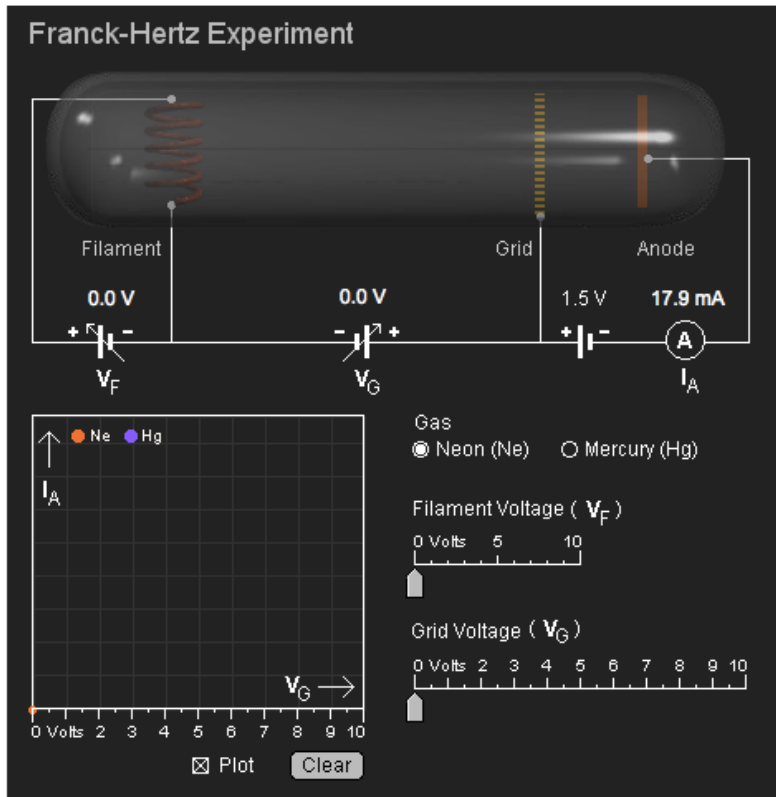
Franck-Hertz Experiment

Filament

Grid

Anode

0.0 V

0.0 V

1.5 V

17.9 mA

+ –

– +

+ –

A

$V_F$

$V_G$

$I_A$

Ne Hg

$I_A$

$V_G$

0 Volts 2 3 4 5 6 7 8 9 10

☒ Plot

Clear

Gas

◉ Neon (Ne) ○ Mercury (Hg)

Filament Voltage ( $V_F$ )

0 Volts 5 10

Grid Voltage ( $V_G$ )

0 Volts 2 3 4 5 6 7 8 9 10